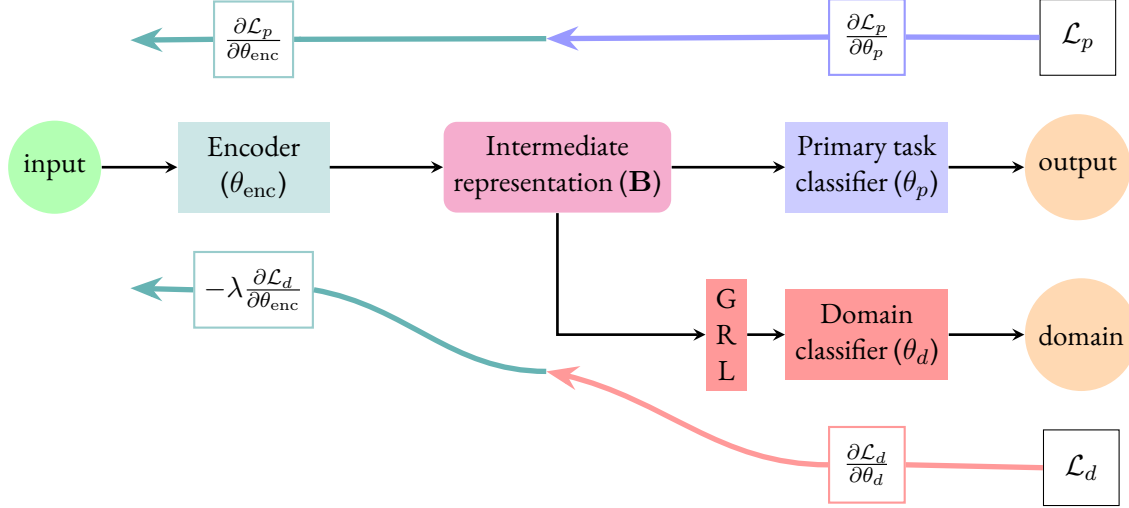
$\frac{\partial \mathcal{L}_p}{\partial \theta_{\text{enc}}}$

$\frac{\partial \mathcal{L}_p}{\partial \theta_p}$

$\mathcal{L}_p$

input

Encoder ($\theta_{\text{enc}}$)

Intermediate representation ($\mathbf{B}$)

Primary task classifier ($\theta_p$)

output

$-\lambda \frac{\partial \mathcal{L}_d}{\partial \theta_{\text{enc}}}$

G R L

Domain classifier ($\theta_d$)

domain

$\frac{\partial \mathcal{L}_d}{\partial \theta_d}$

$\mathcal{L}_d$